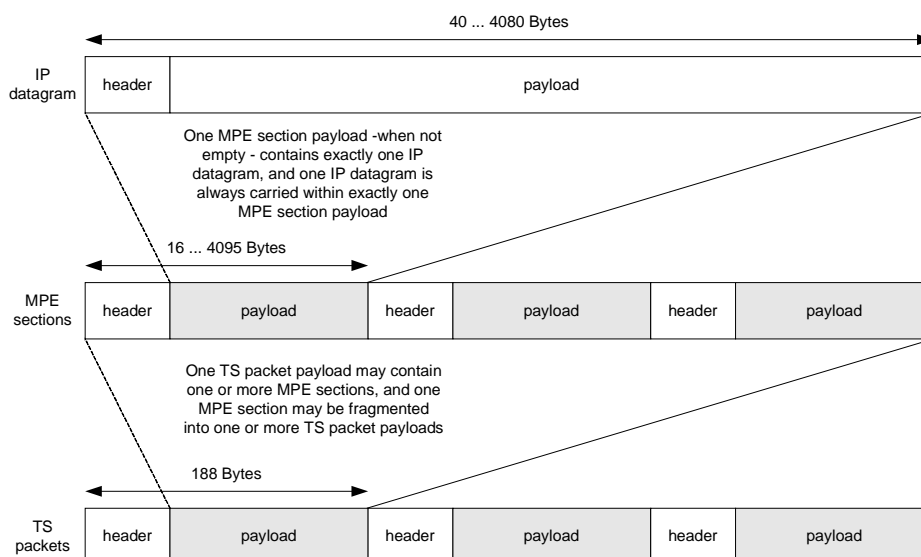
40 ... 4080 Bytes

IP datagram

header

payload

One MPE section payload -when not empty - contains exactly one IP datagram, and one IP datagram is always carried within exactly one MPE section payload

16 ... 4095 Bytes

MPE sections

header

payload

header

payload

header

payload

One TS packet payload may contain one or more MPE sections, and one MPE section may be fragmented into one or more TS packet payloads

188 Bytes

TS packets

header

payload

header

payload

header

payload